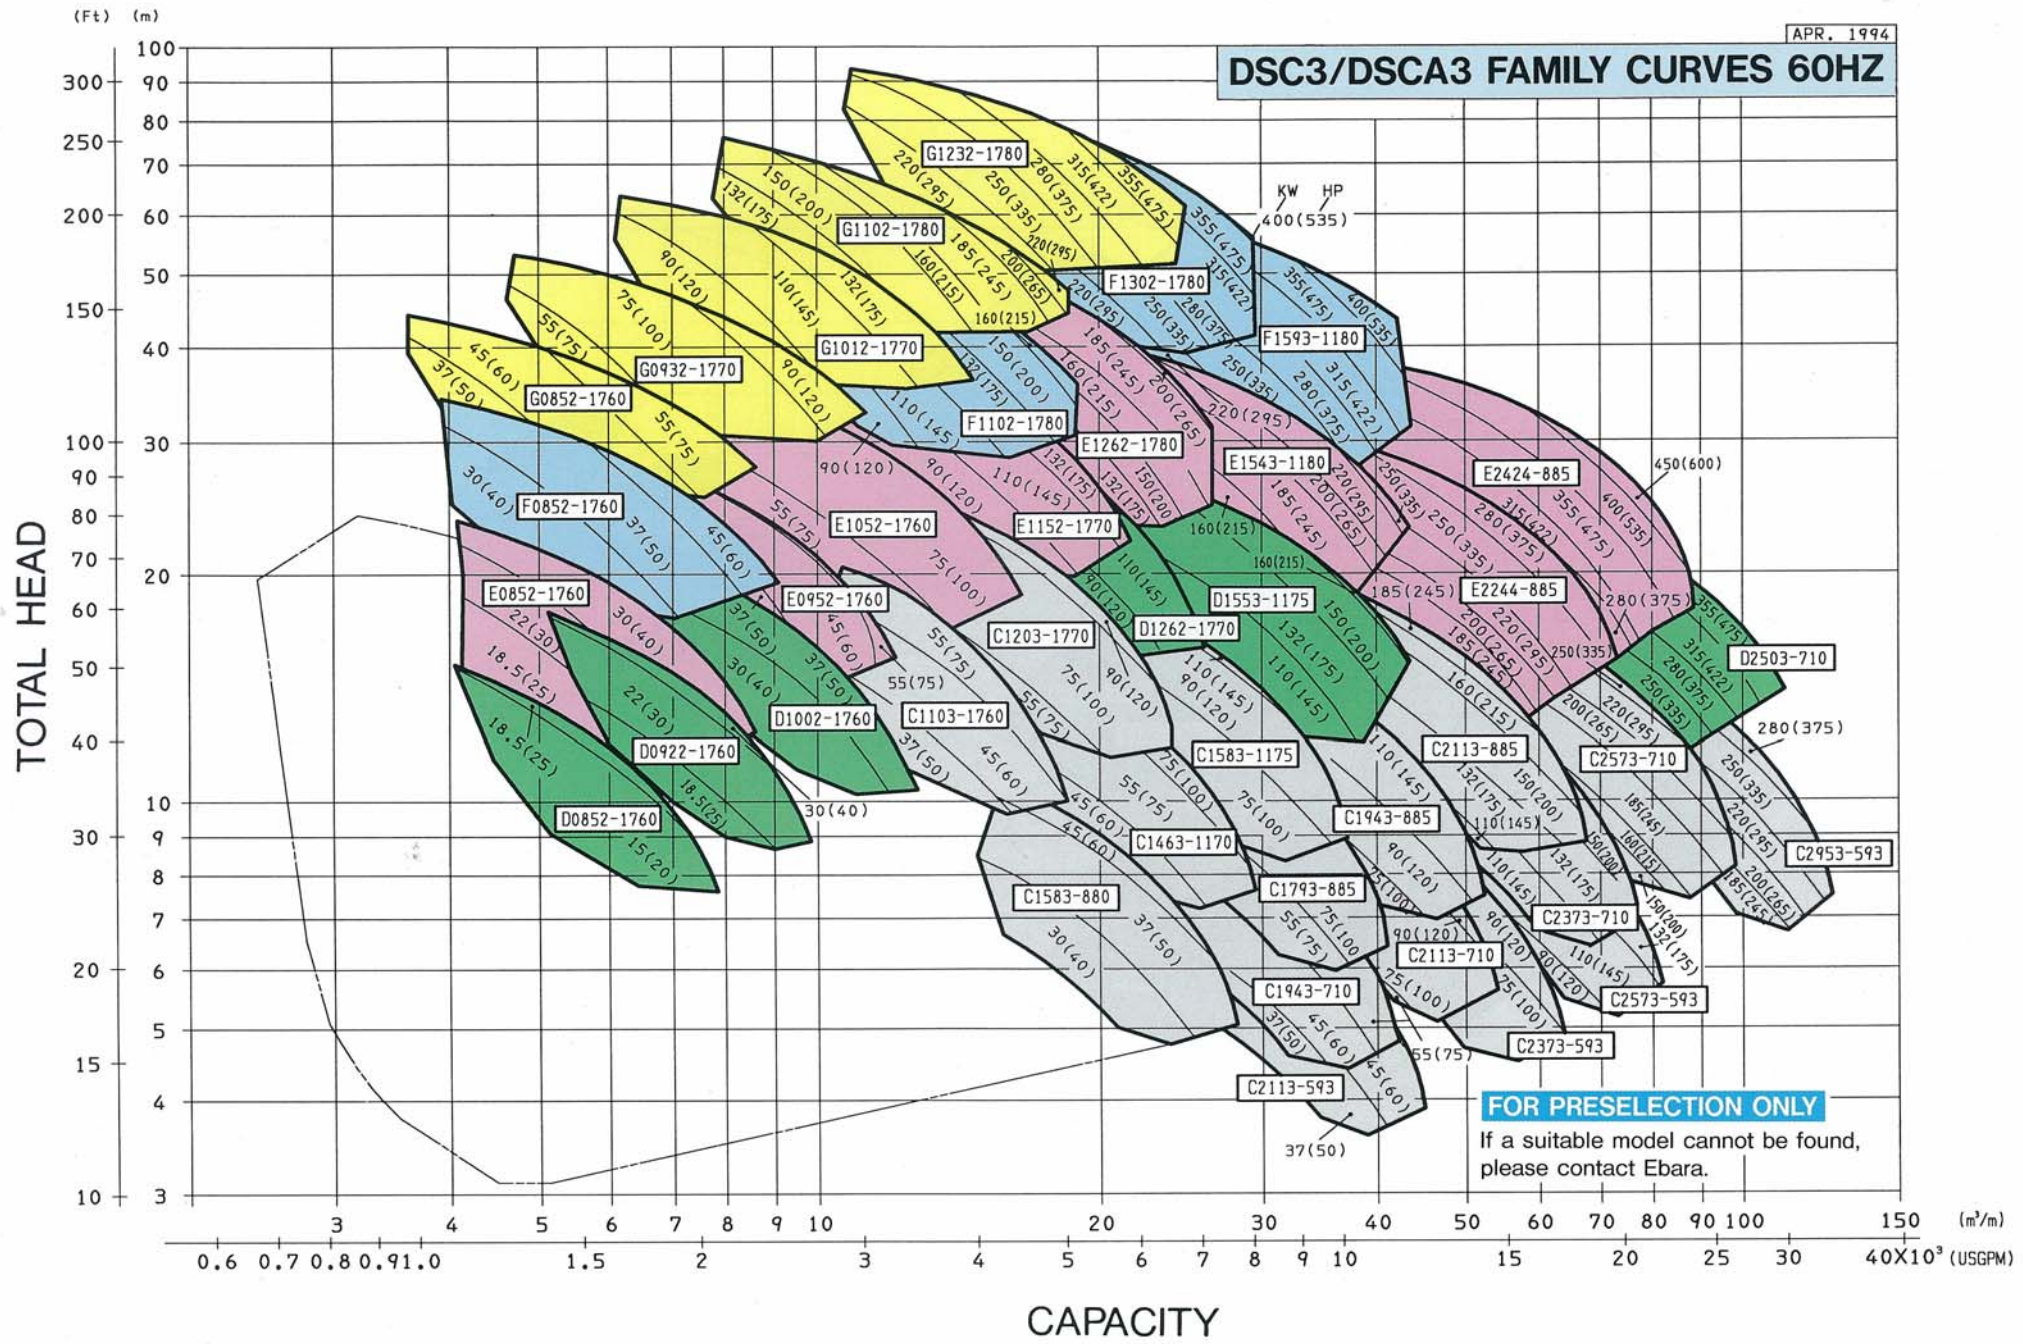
APR. 1994

DSC3/DSCA3 FAMILY CURVES 60HZ

(Ft) (m)

TOTAL HEAD

300 250 200 150 100 90 80 70 60 50 40 30 20 15 10

100 90 80 70 60 50 40 30 20 10 9 8 7 6 5 4 3

KW HP
400(535)

G1232-1780 220(295) 250(335) 280(375) 315(422) 355(475)
G1102-1780 132(175) 150(200) 160(215) 185(245) 200(265) 220(295)
G1012-1770 90(120) 110(145) 132(175) 160(215)
G0932-1770 55(75) 75(100) 90(120)
G0852-1760 37(50) 45(60) 55(75)
F1302-1780 220(295) 250(335) 280(375) 315(422) 355(475)
F1593-1180 250(335) 280(375) 315(422) 355(475) 400(535)
F1102-1780 110(145) 132(175) 150(200)
F0852-1760 30(40) 37(50) 45(60)
E1262-1780 132(175) 150(200) 160(215) 185(245) 200(265)
E1543-1180 160(215) 185(245) 200(265) 220(295)
E1052-1760 55(75) 75(100) 90(120)
E1152-1770 90(120) 110(145) 132(175)
E2424-885 250(335) 280(375) 315(422) 355(475) 400(535) 450(600)
E2244-885 185(245) 200(265) 220(295) 250(335)
E0952-1760 45(60)
E0852-1760 18.5(25) 22(30) 30(40)
D1553-1175 110(145) 132(175) 150(200) 160(215)
D1262-1770 90(120) 110(145)
D2503-710 250(335) 280(375) 315(422) 355(475)
D1002-1760 30(40) 37(50)
D0922-1760 18.5(25) 22(30) 30(40)
D0852-1760 15(20) 18.5(25)
C1203-1770 55(75) 75(100) 90(120)
C1103-1760 37(50) 45(60) 55(75)
C1583-1175 75(100) 90(120) 110(145)
C2113-885 110(145) 132(175) 150(200) 160(215)
C2573-710 185(245) 200(265) 220(295) 280(375)
C1943-885 75(100) 90(120) 110(145)
C1463-1170 45(60) 55(75) 75(100)
C2953-593 185(245) 200(265) 220(295) 250(335)
C1793-885 55(75) 75(100)
C1583-880 30(40) 37(50)
C2373-710 110(145) 132(175) 150(200)
C2113-710 75(100) 90(120)
C1943-710 37(50) 45(60) 55(75)
C2573-593 90(120) 110(145) 132(175)
C2373-593 75(100)
C2113-593 37(50) 45(60)

FOR PRESELECTION ONLY
If a suitable model cannot be found, please contact Ebara.

3 4 5 6 7 8 9 10 20 30 40 50 60 70 80 90 100 150 (m³/m)
0.6 0.7 0.8 0.9 1.0 1.5 2 3 4 5 6 7 8 9 10 15 20 25 30 40X10³ (USGPM)

CAPACITY